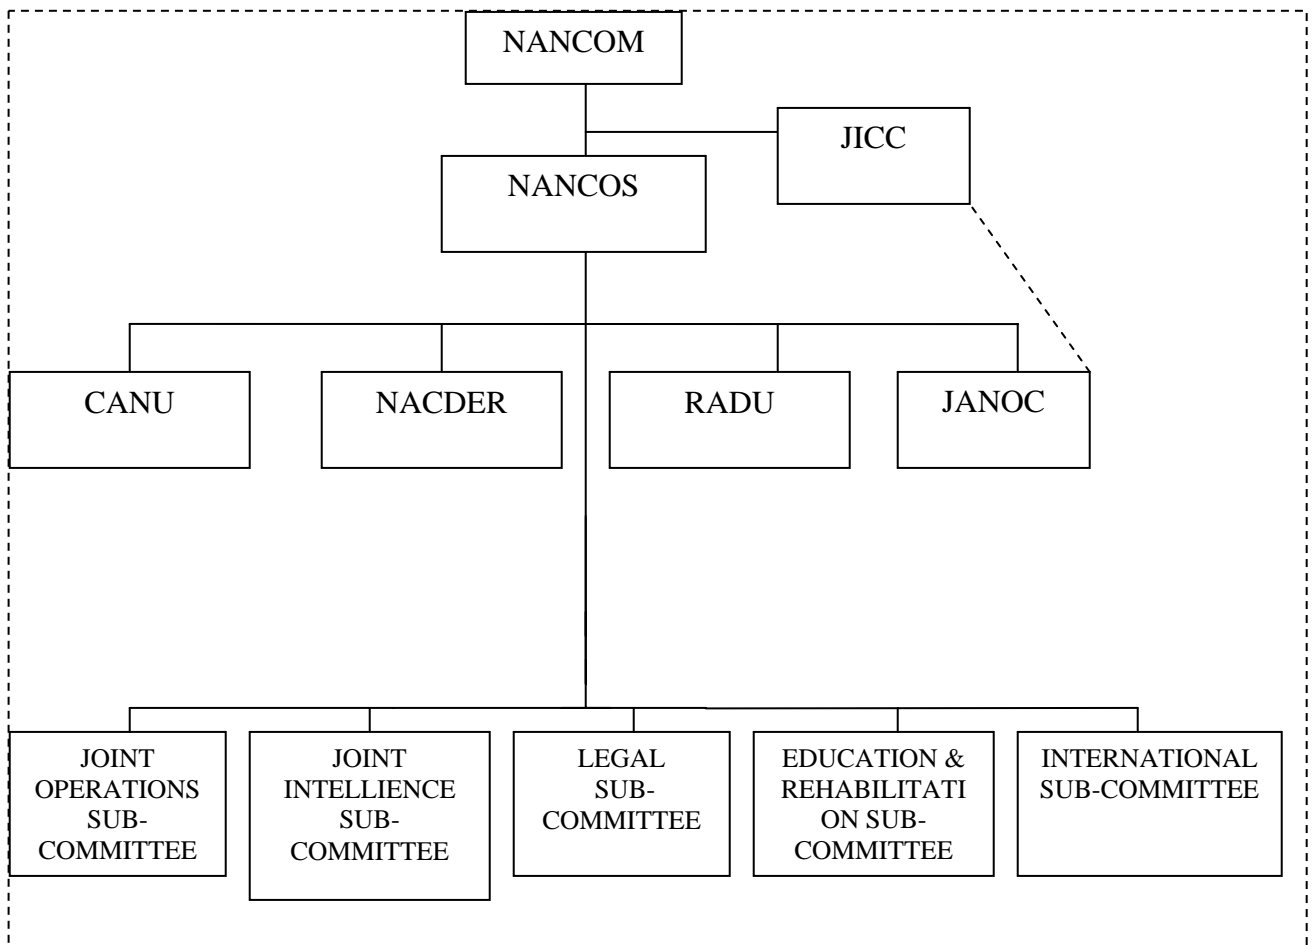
NANCOM

JICC

NANCOS

CANU

NACDER

RADU

JANOC

JOINT OPERATIONS SUB-COMMITTEE

JOINT INTELLIENCE SUB-COMMITTEE

LEGAL SUB-COMMITTEE

EDUCATION & REHABILITATI ON SUB-COMMITTEE

INTERNATIONAL SUB-COMMITTEE